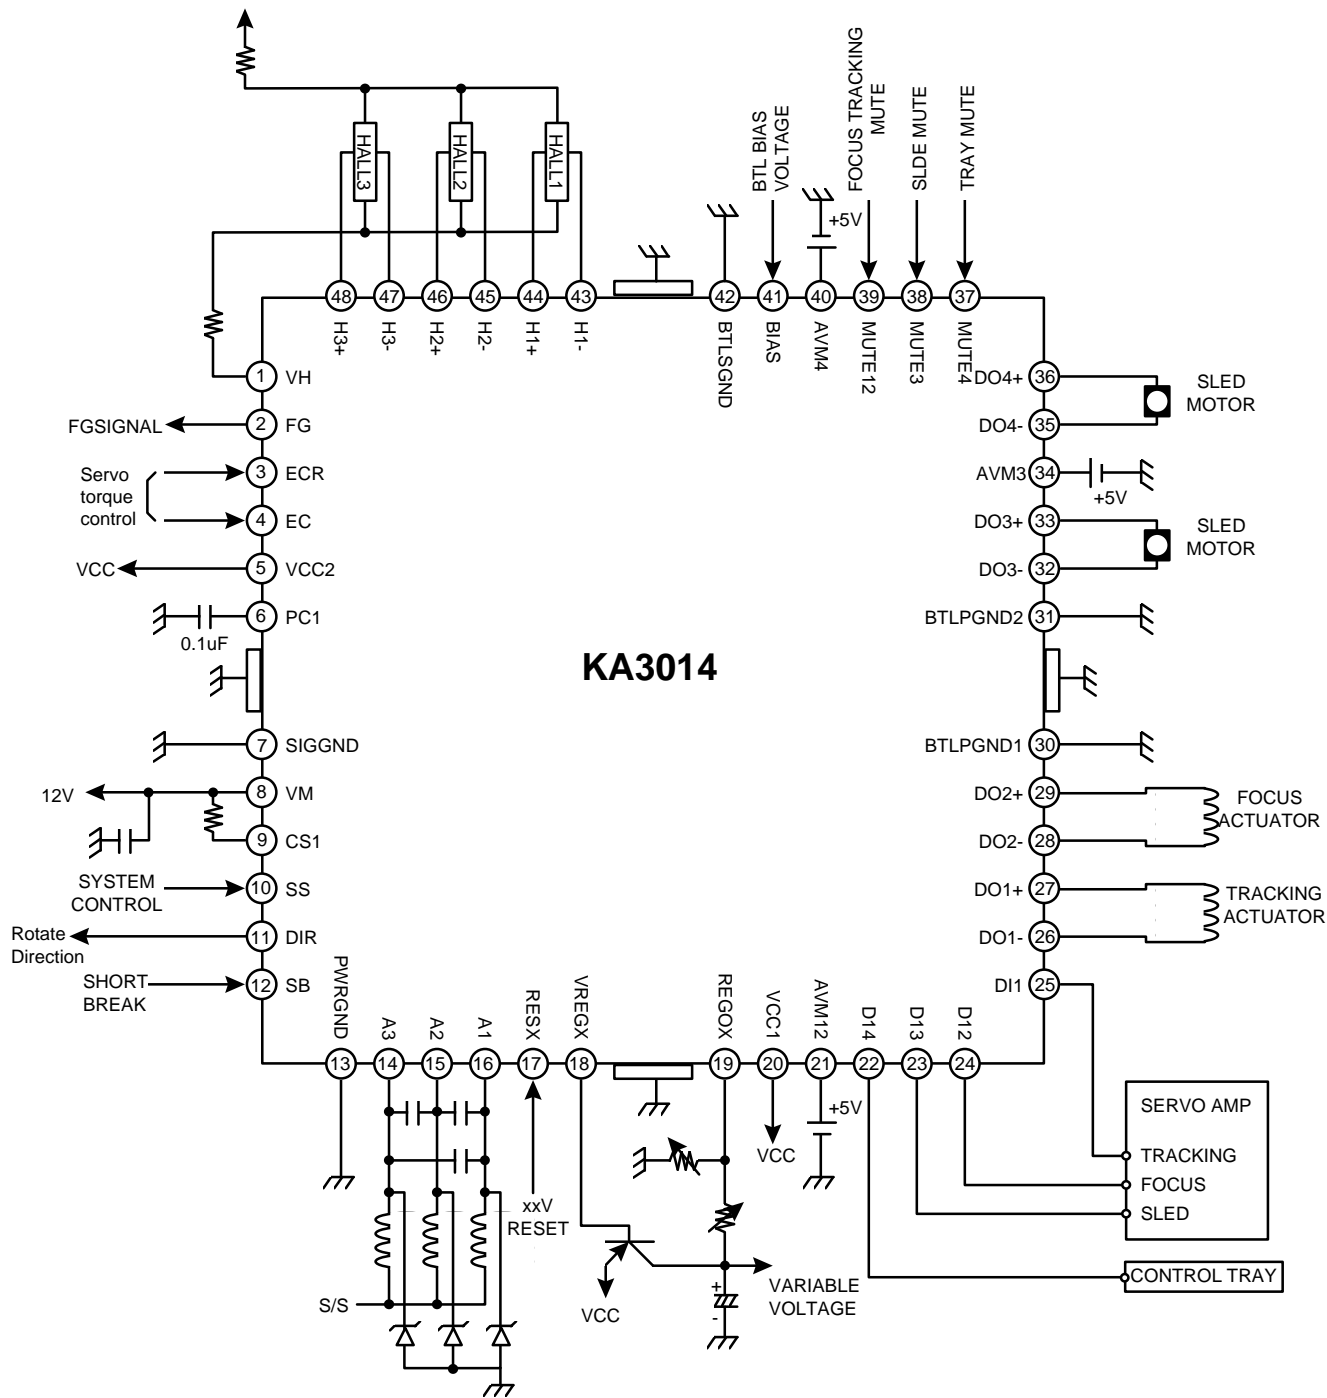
HALL3 HALL2 HALL1

BTL BIAS VOLTAGE
+5V
FOCUS TRACKING MUTE
SLDE MUTE
TRAY MUTE

48 H3+
47 H3-
46 H2+
45 H2-
44 H1+
43 H1-
42 BTLSGND
41 BIAS
40 AVM4
39 MUTE12
38 MUTE3
37 MUTE4

1 VH
FGSIGNAL 2 FG
Servo torque control 3 ECR
4 EC
VCC 5 VCC2
6 PC1
0.1uF
7 SIGGND
12V 8 VM
9 CS1
SYSTEM CONTROL 10 SS
Rotate Direction 11 DIR
SHORT BREAK 12 SB

KA3014

DO4+ 36
DO4- 35
SLED MOTOR
AVM3 34
+5V
DO3+ 33
DO3- 32
SLED MOTOR
BTLPGND2 31
BTLPGND1 30
DO2+ 29
DO2- 28
FOCUS ACTUATOR
DO1+ 27
DO1- 26
TRACKING ACTUATOR
DI1 25

13 PWRGND
14 A3
15 A2
16 A1
17 RESX
18 VREGX
19 REGOX
20 VCC1
21 AVM12
22 D14
23 D13
24 D12

xxV RESET
+5V
VCC
S/S
VCC
VARIABLE VOLTAGE
+
-

SERVO AMP
TRACKING
FOCUS
SLED
CONTROL TRAY